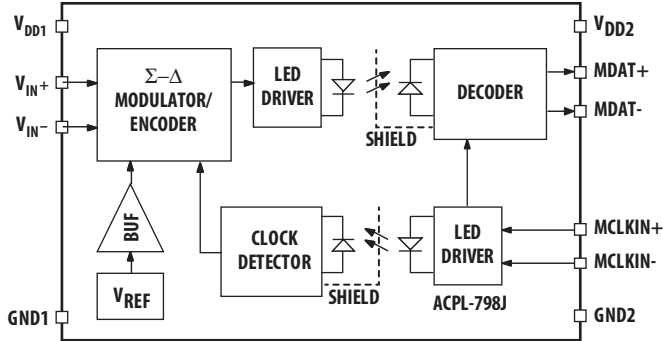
$V_{DD1}$

$V_{IN}+$

$V_{IN}-$

GND1

$\Sigma-\Delta$ MODULATOR/ ENCODER

LED DRIVER

BUF

$V_{REF}$

CLOCK DETECTOR

SHIELD

SHIELD

DECODER

LED DRIVER

ACPL-798J

$V_{DD2}$

MDAT+

MDAT-

MCLKIN+

MCLKIN-

GND2